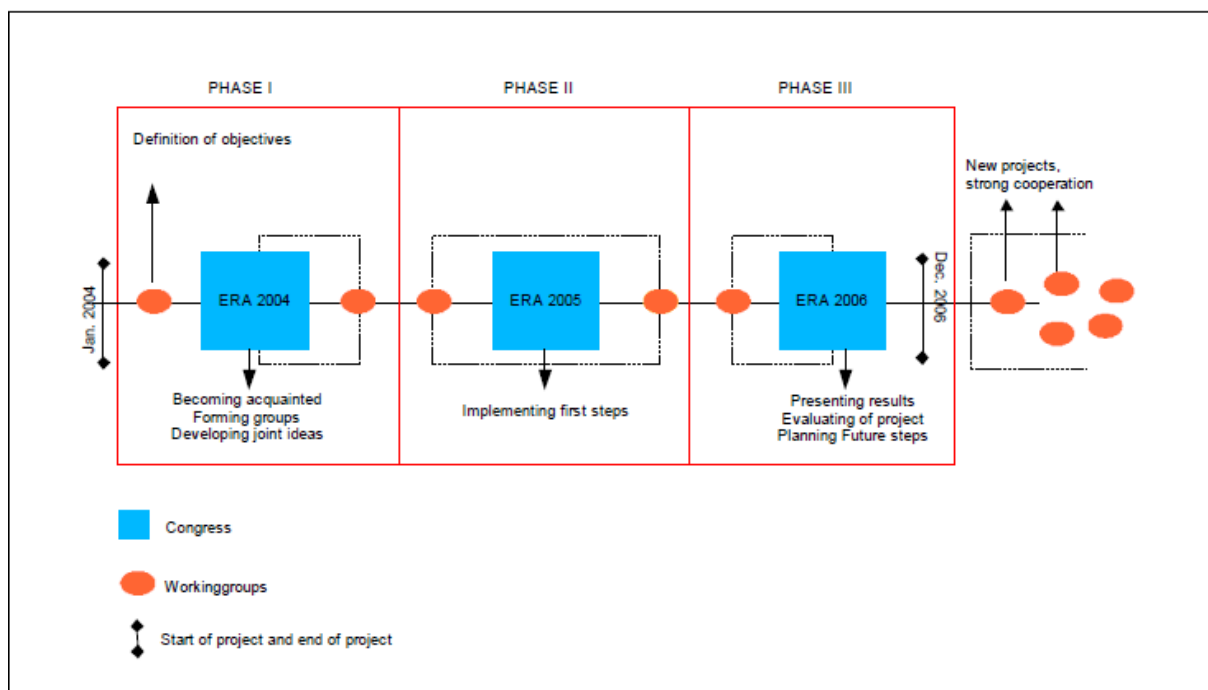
PHASE I

PHASE II

PHASE III

Definition of objectives

New projects, strong cooperation

Jan. 2004

ERA 2004

ERA 2005

ERA 2006

Dec. 2006

Becoming acquainted
Forming groups
Developing joint ideas

Implementing first steps

Presenting results
Evaluating of project
Planning Future steps

Congress

Workinggroups

Start of project and end of project